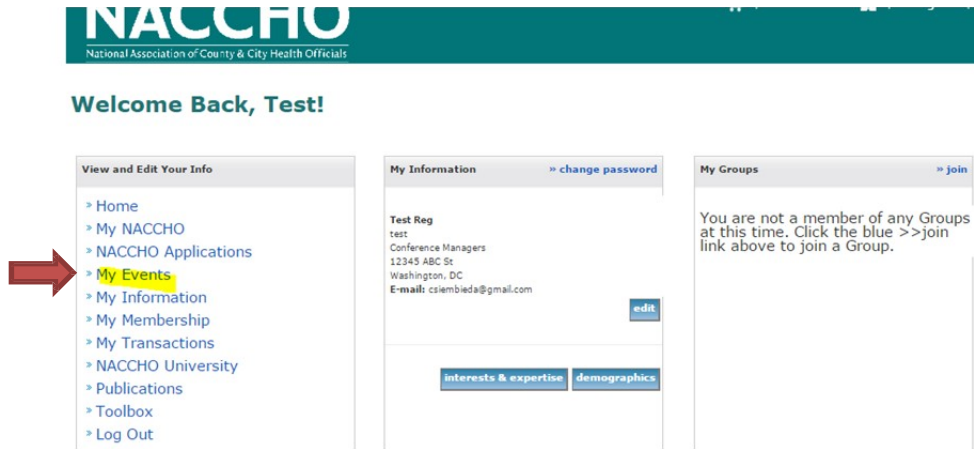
NACCHO
National Association of County & City Health Officials

Welcome Back, Test!

View and Edit Your Info

» Home
» My NACCHO
» NACCHO Applications
» My Events
» My Information
» My Membership
» My Transactions
» NACCHO University
» Publications
» Toolbox
» Log Out

My Information » change password

Test Reg
test
Conference Managers
12345 ABC St
Washington, DC
E-mail: csiembieda@gmail.com

edit

interests & expertise demographics

My Groups » join

You are not a member of any Groups at this time. Click the blue >>join link above to join a Group.